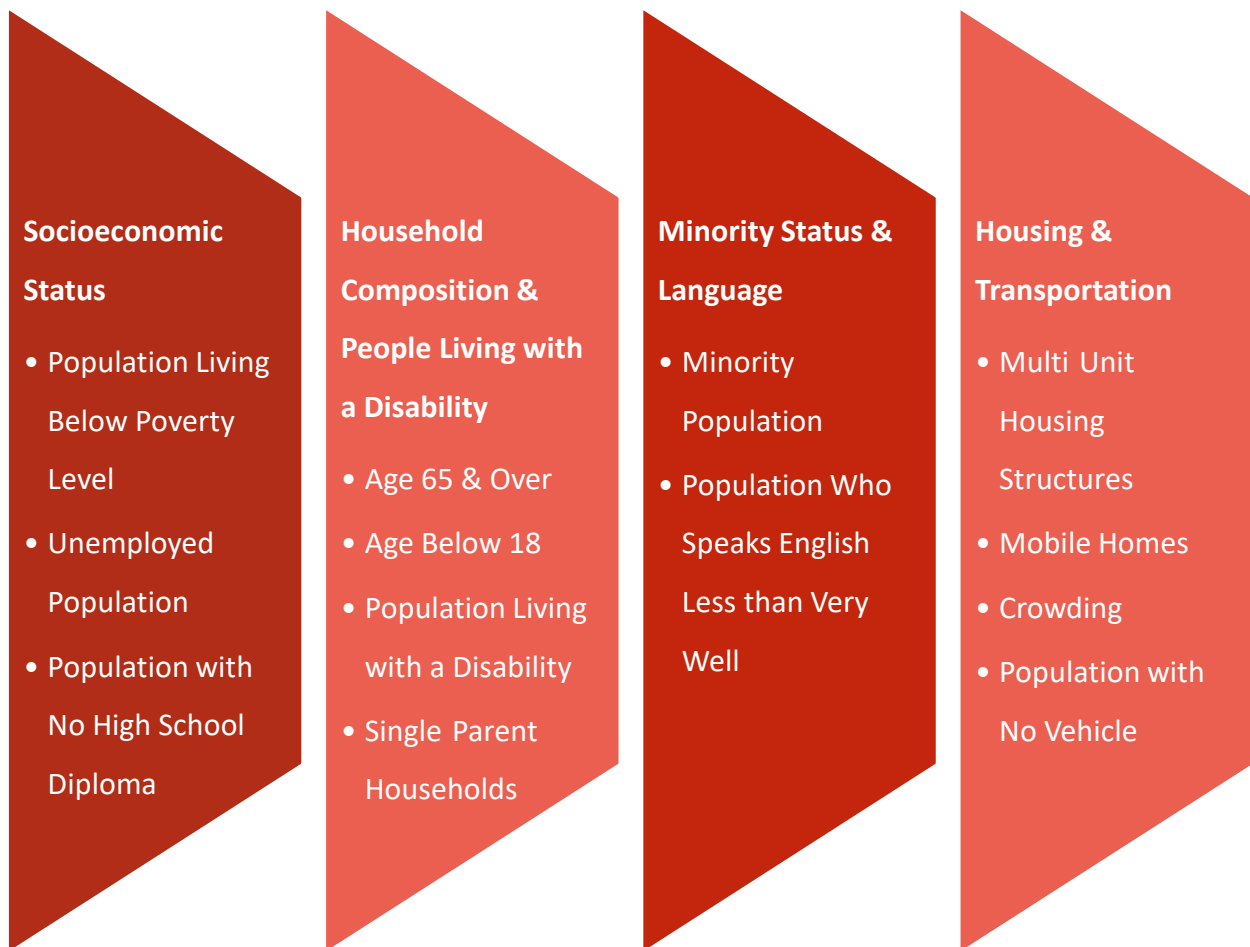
Socioeconomic Status

- Population Living Below Poverty Level
- Unemployed Population
- Population with No High School Diploma

Household Composition & People Living with a Disability

- Age 65 & Over
- Age Below 18
- Population Living with a Disability
- Single Parent Households

Minority Status & Language

- Minority Population
- Population Who Speaks English Less than Very Well

Housing & Transportation

- Multi Unit Housing Structures
- Mobile Homes
- Crowding
- Population with No Vehicle